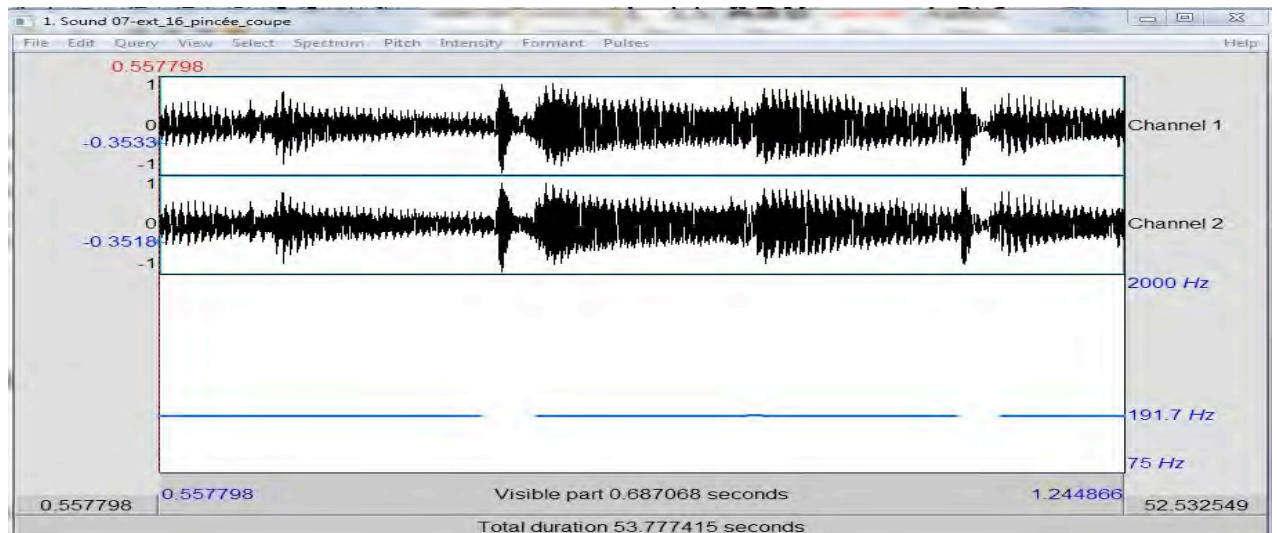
1. Sound 07-ext_16_pincée_coupe

File Edit Query View Select Spectrum Pitch Intensity Formant Pulses Help

0.557798

1
0
-0.3533
-1
Channel 1

1
0
-0.3518
-1
Channel 2

2000 Hz

191.7 Hz

75 Hz

0.557798 0.557798 Visible part 0.687068 seconds 1.244866 52.532549

Total duration 53.777415 seconds